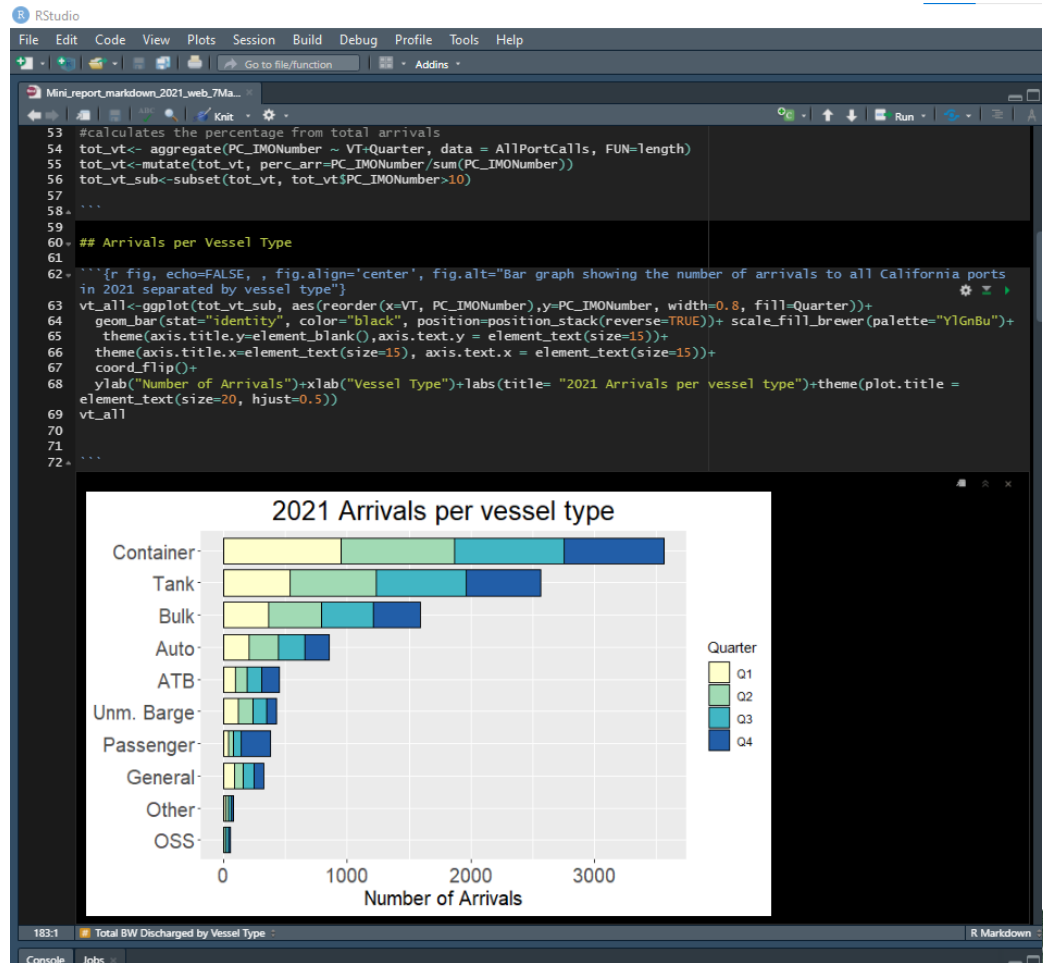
RStudio

File Edit Code View Plots Session Build Debug Profile Tools Help

Go to file/function

Addins

Mini_report_markdown_2021_web_7Ma...

Knit

Run

53 #calculates the percentage from total arrivals
54 tot_vt<- aggregate(PC_IMONumber ~ VT+Quarter, data = AllPortCalls, FUN=length)
55 tot_vt<-mutate(tot_vt, perc_arr=PC_IMONumber/sum(PC_IMONumber))
56 tot_vt_sub<-subset(tot_vt, tot_vt$PC_IMONumber>10)
57
58 ```
59
60 ## Arrivals per Vessel Type
61
62 ```{r fig, echo=FALSE, , fig.align='center', fig.alt="Bar graph showing the number of arrivals to all California ports in 2021 separated by vessel type"}
63 vt_all<-ggplot(tot_vt_sub, aes(reorder(x=VT, PC_IMONumber),y=PC_IMONumber, width=0.8, fill=Quarter))+
64 geom_bar(stat="identity", color="black", position=position_stack(reverse=TRUE))+ scale_fill_brewer(palette="YlGnBu")+
65 theme(axis.title.y=element_blank(),axis.text.y = element_text(size=15))+
66 theme(axis.title.x=element_text(size=15), axis.text.x = element_text(size=15))+
67 coord_flip()+
68 ylab("Number of Arrivals")+xlab("Vessel Type")+labs(title= "2021 Arrivals per vessel type")+theme(plot.title = element_text(size=20, hjust=0.5))
69 vt_all
70
71
72 ```

2021 Arrivals per vessel type

Container
Tank
Bulk
Auto
ATB
Unm. Barge
Passenger
General
Other
OSS

0 1000 2000 3000
Number of Arrivals

Quarter
Q1
Q2
Q3
Q4

183:1 Total BW Discharged by Vessel Type R Markdown

Console Jobs